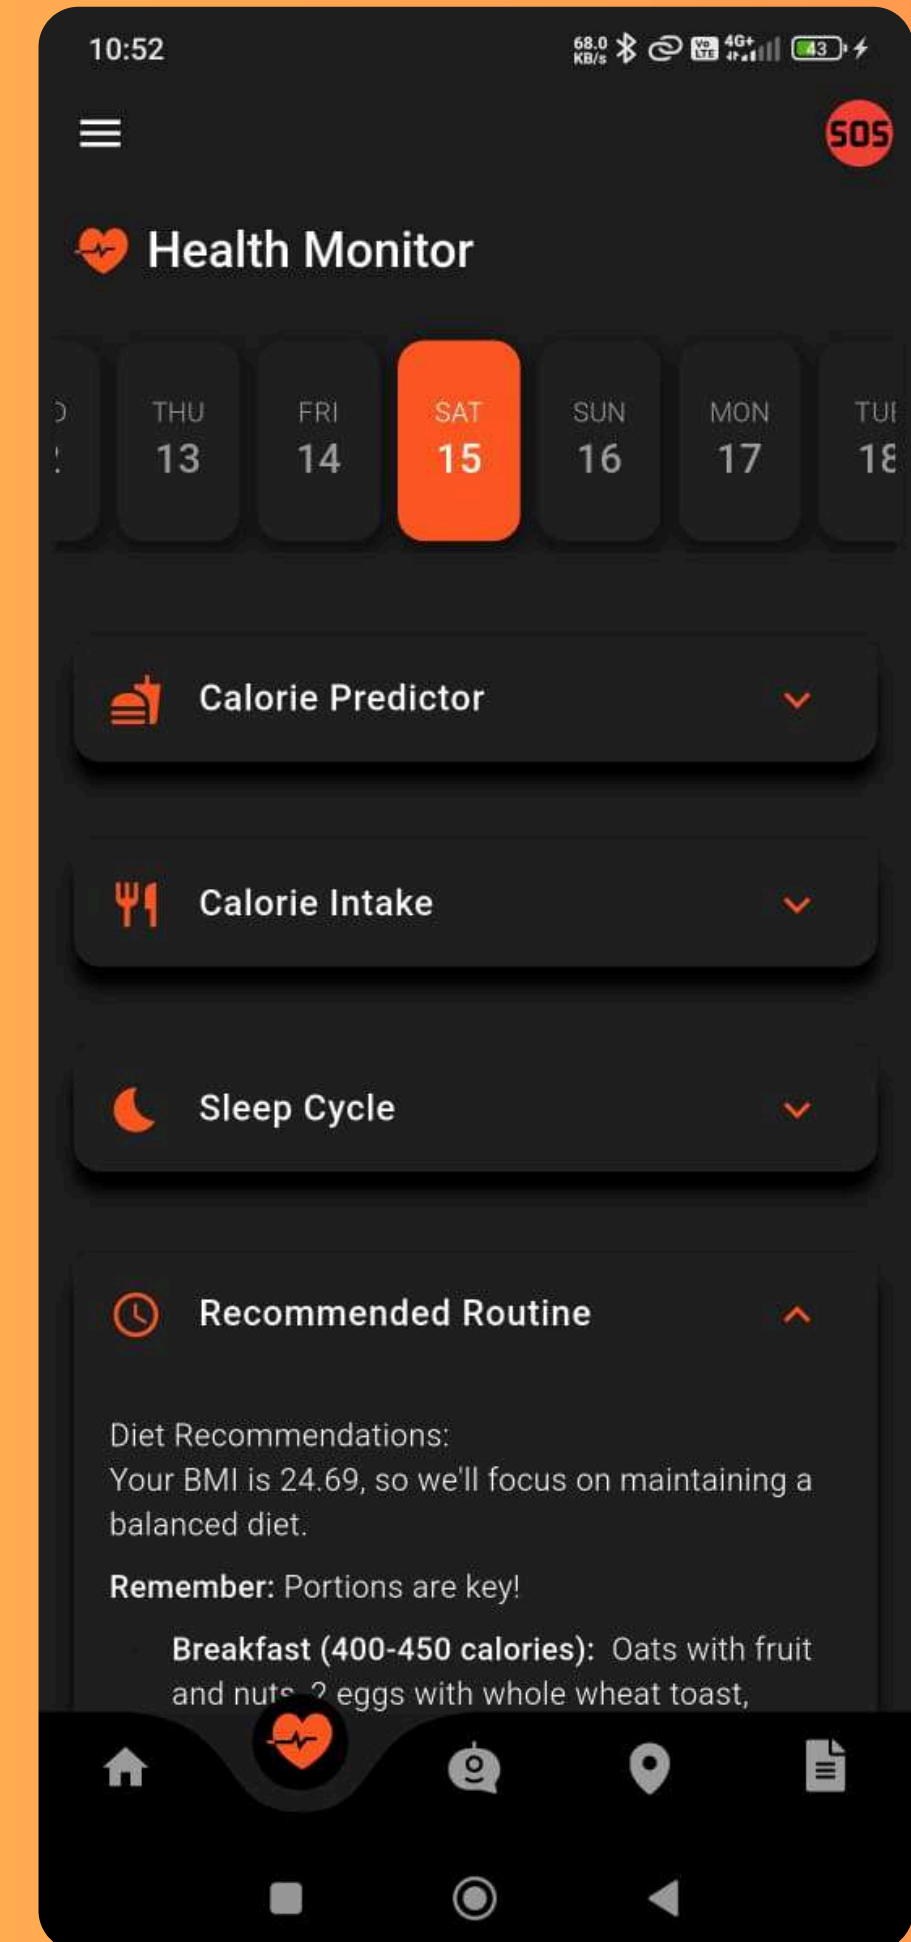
10:52 68.0 KB/s 4G+ 43

SOS

Health Monitor

THU 13
FRI 14
SAT 15
SUN 16
MON 17
TU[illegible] 1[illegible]

Calorie Predictor

Calorie Intake

Sleep Cycle

Recommended Routine

Diet Recommendations:
Your BMI is 24.69, so we'll focus on maintaining a balanced diet.

**Remember:** Portions are key!

**Breakfast (400-450 calories):** Oats with fruit and nut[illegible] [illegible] eggs with whole wheat toast,